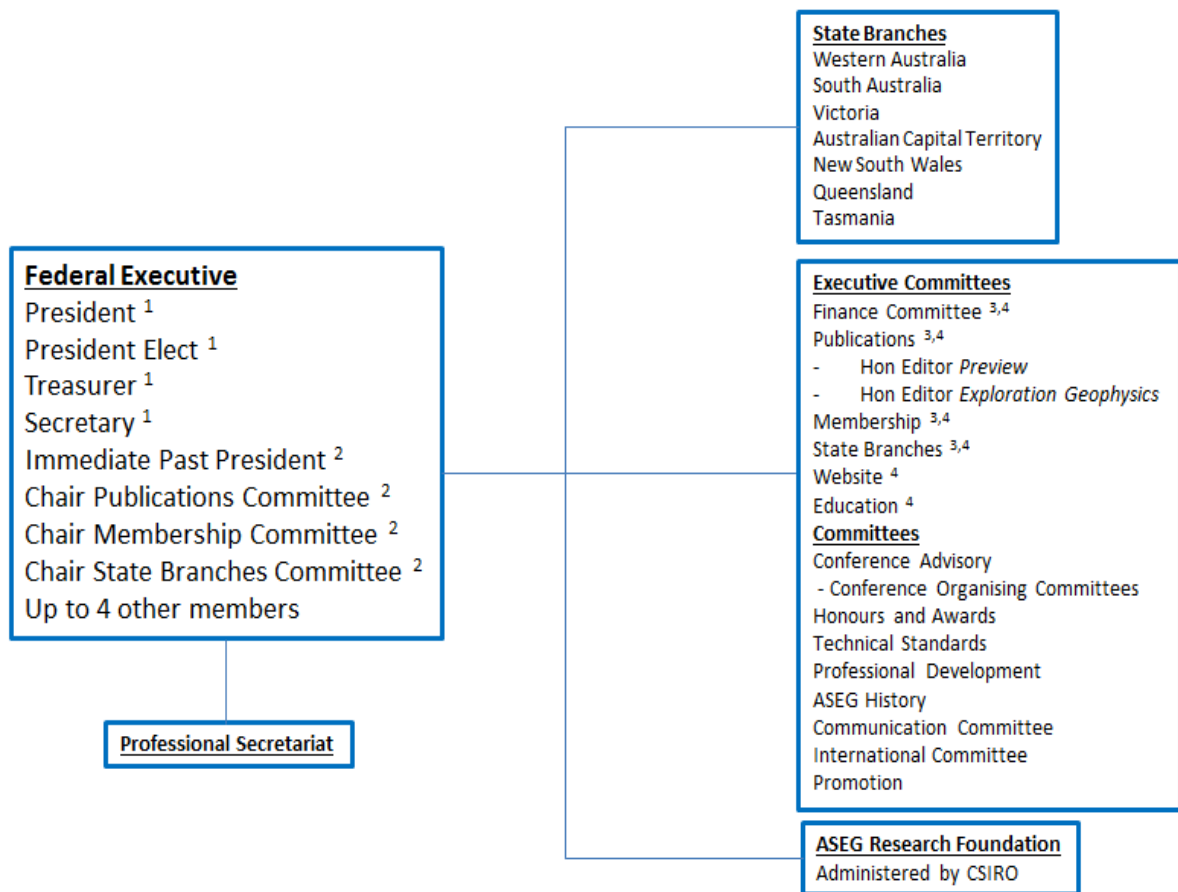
**Federal Executive**
President $^{1}$
President Elect $^{1}$
Treasurer $^{1}$
Secretary $^{1}$
Immediate Past President $^{2}$
Chair Publications Committee $^{2}$
Chair Membership Committee $^{2}$
Chair State Branches Committee $^{2}$
Up to 4 other members

Professional Secretariat

**State Branches**
Western Australia
South Australia
Victoria
Australian Capital Territory
New South Wales
Queensland
Tasmania

**Executive Committees**
Finance Committee $^{3,4}$
Publications $^{3,4}$
- Hon Editor *Preview*
- Hon Editor *Exploration Geophysics*
Membership $^{3,4}$
State Branches $^{3,4}$
Website $^{4}$
Education $^{4}$
**Committees**
Conference Advisory
- Conference Organising Committees
Honours and Awards
Technical Standards
Professional Development
ASEG History
Communication Committee
International Committee
Promotion

**ASEG Research Foundation**
Administered by CSIRO